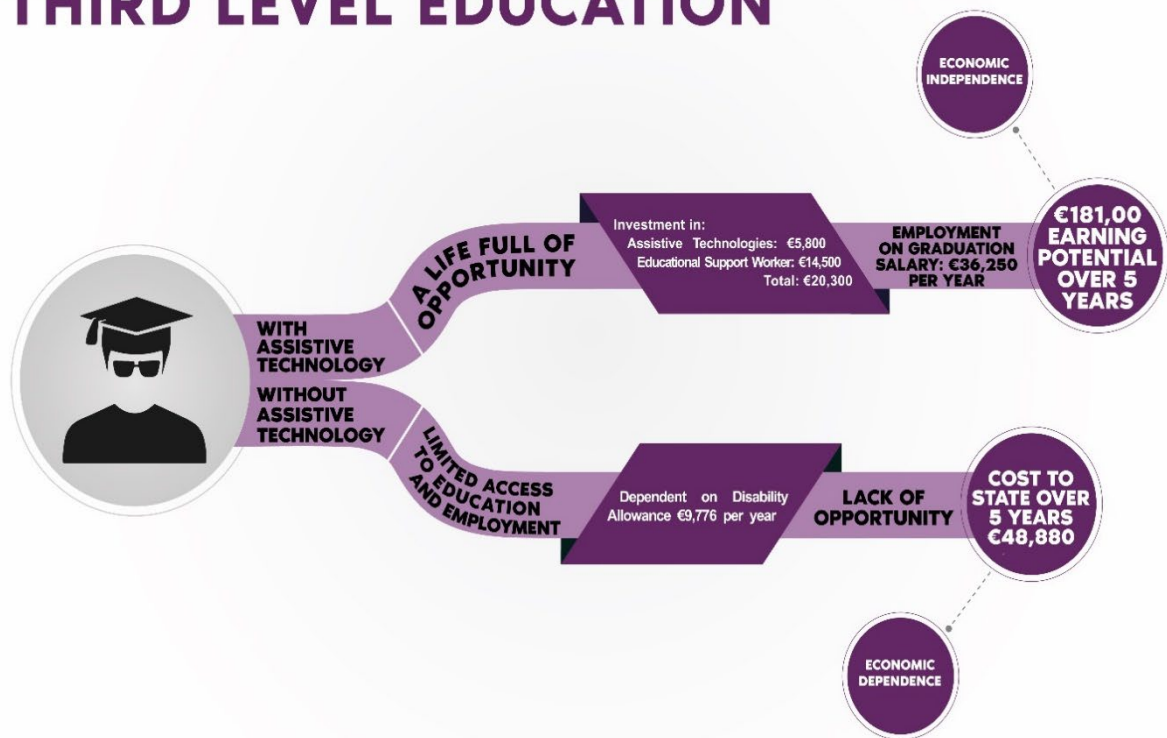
THIRD LEVEL EDUCATION

ECONOMIC INDEPENDENCE

WITH ASSISTIVE TECHNOLOGY

A LIFE FULL OF OPPORTUNITY

Investment in:
Assistive Technologies: €5,800
Educational Support Worker: €14,500
Total: €20,300

EMPLOYMENT ON GRADUATION SALARY: €36,250 PER YEAR

€181,00 EARNING POTENTIAL OVER 5 YEARS

WITHOUT ASSISTIVE TECHNOLOGY

LIMITED ACCESS TO EDUCATION AND EMPLOYMENT

Dependent on Disability Allowance €9,776 per year

LACK OF OPPORTUNITY

COST TO STATE OVER 5 YEARS €48,880

ECONOMIC DEPENDENCE